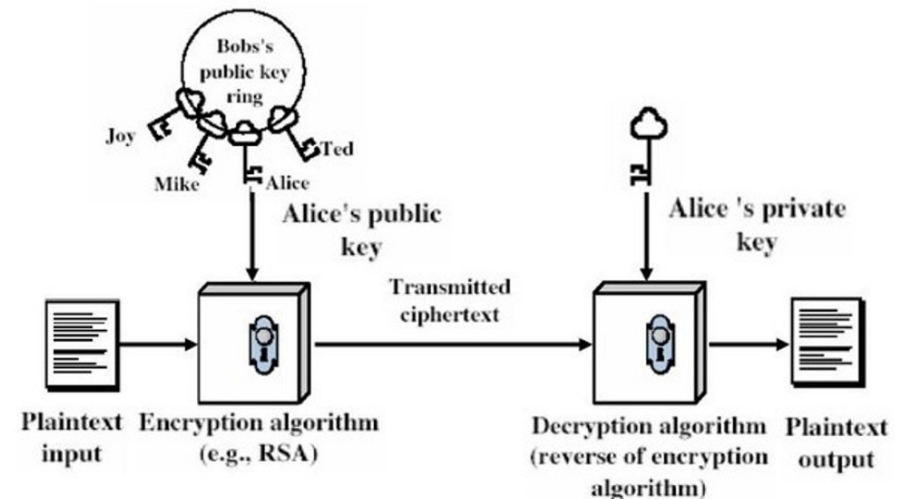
Bobs's public key ring

Joy

Mike

Alice

Ted

Alice's public key

Alice 's private key

Transmitted ciphertext

Plaintext input

Encryption algorithm (e.g., RSA)

Decryption algorithm (reverse of encryption algorithm)

Plaintext output